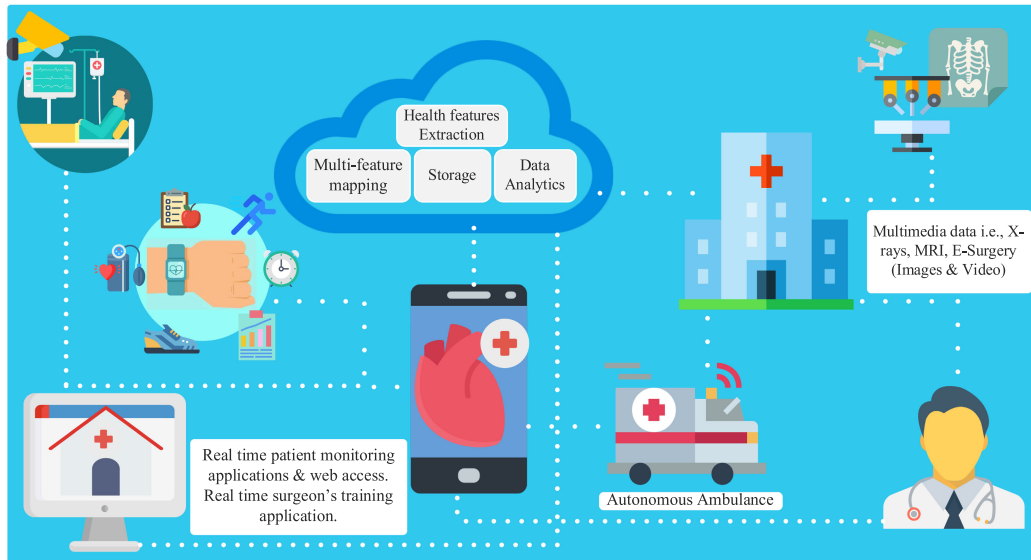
Health features Extraction

Multi-feature mapping

Storage

Data Analytics

Multimedia data i.e., X-rays, MRI, E-Surgery (Images & Video)

Real time patient monitoring applications & web access. Real time surgeon's training application.

Autonomous Ambulance